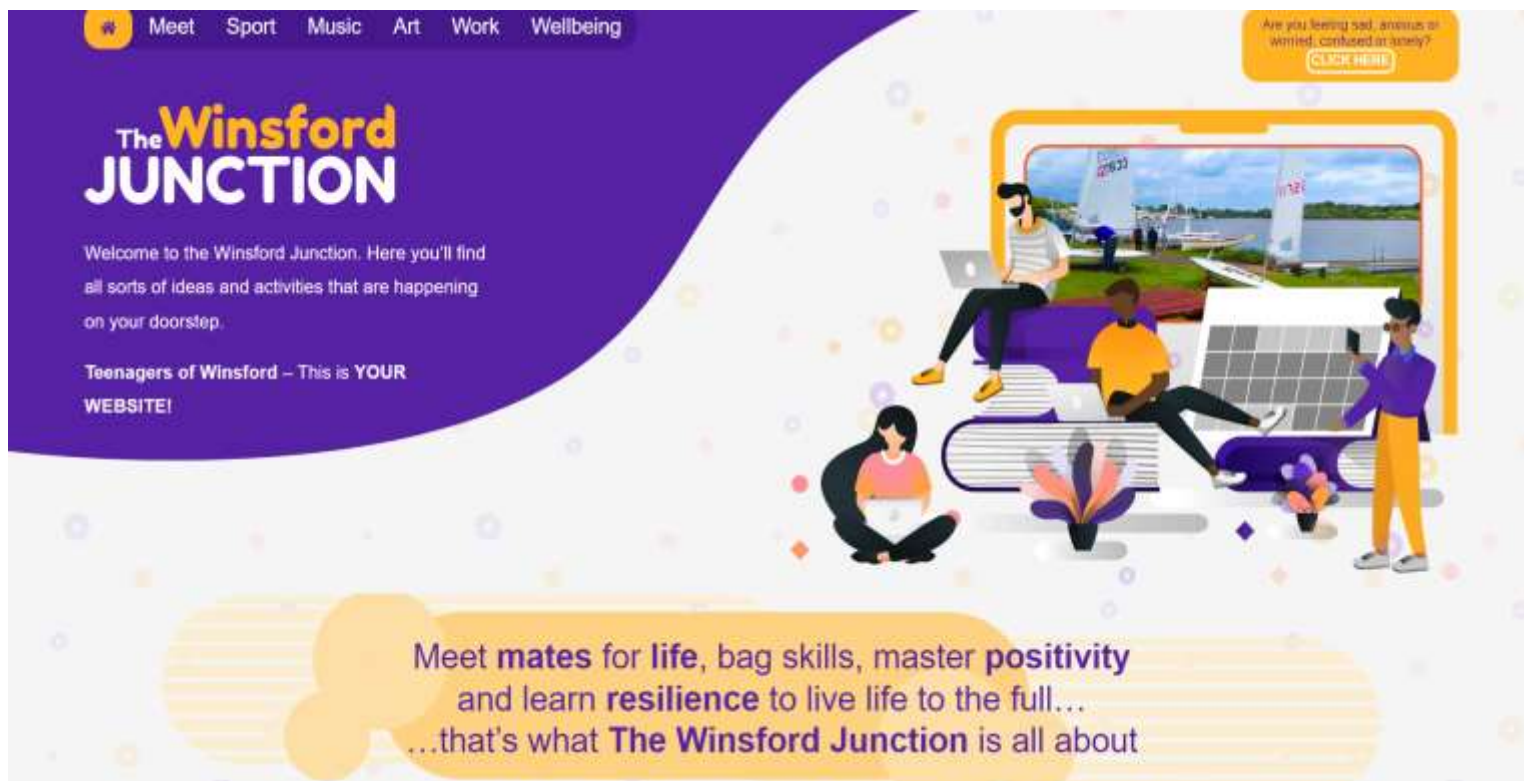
Meet Sport Music Art Work Wellbeing

Are you feeling sad, anxious or worried, confused or lonely?
CLICK HERE

The Winsford JUNCTION

Welcome to the Winsford Junction. Here you'll find all sorts of ideas and activities that are happening on your doorstep.

Teenagers of Winsford – This is YOUR WEBSITE!

Meet mates for life, bag skills, master positivity and learn resilience to live life to the full…
…that's what The Winsford Junction is all about